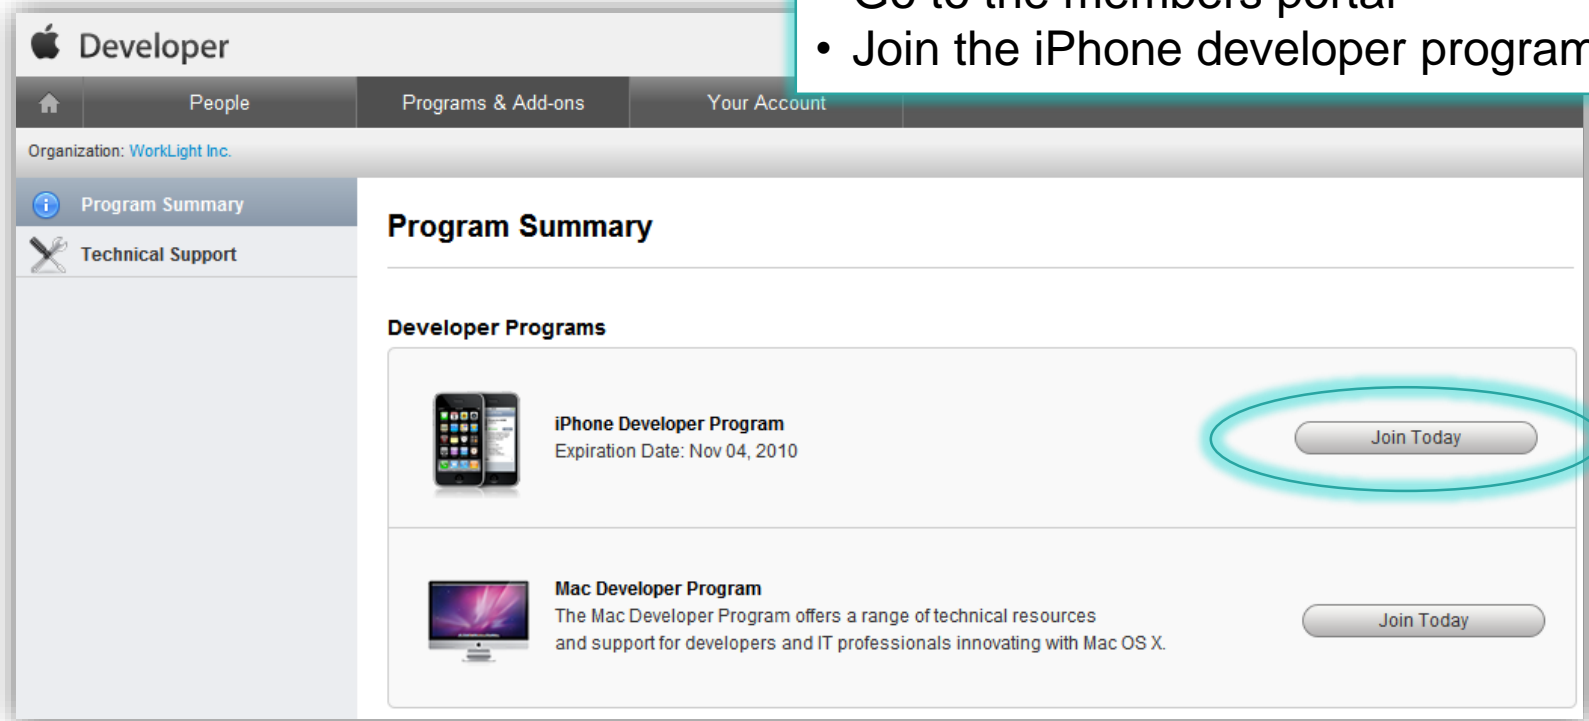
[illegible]
• Join the iPhone developer program

Developer

People
Programs & Add-ons
Your Account

Organization: WorkLight Inc.

Program Summary
Technical Support

Program Summary

Developer Programs

iPhone Developer Program
Expiration Date: Nov 04, 2010
Join Today

Mac Developer Program
The Mac Developer Program offers a range of technical resources and support for developers and IT professionals innovating with Mac OS X.
Join Today